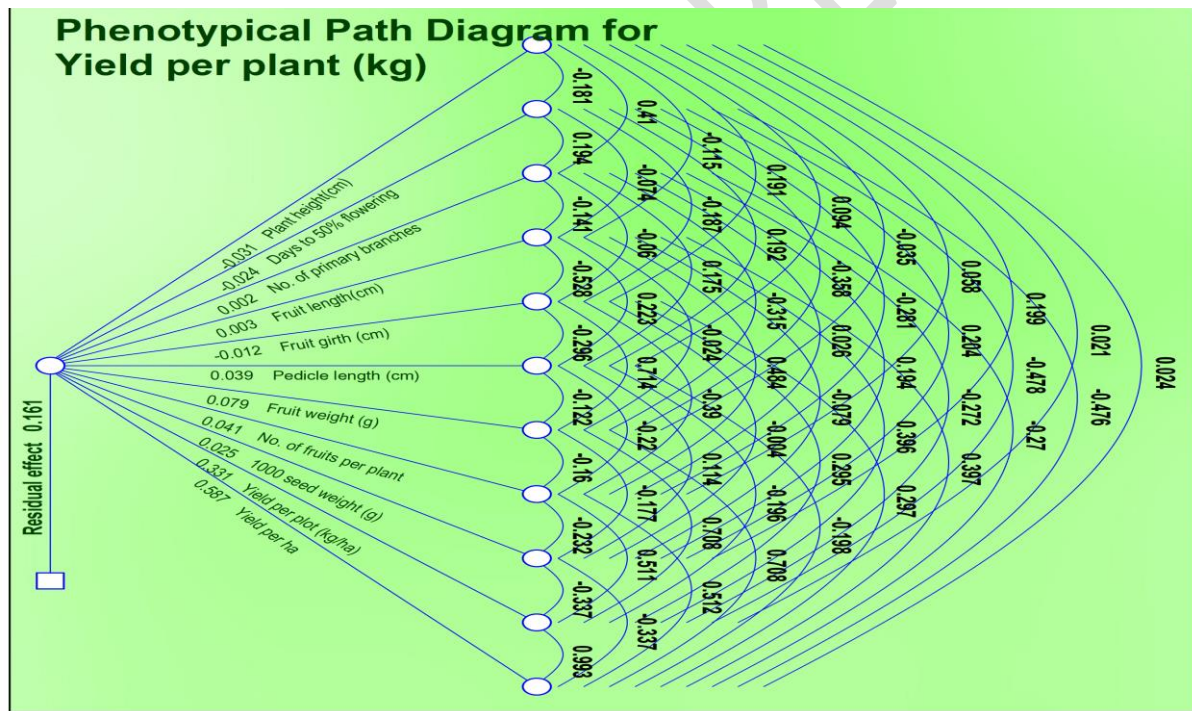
Phenotypical Path Diagram for Yield per plant (kg)

-0.031 Plant height(cm)
-0.024 Days to 50% flowering
0.002 No. of primary branches
0.003 Fruit length(cm)
-0.012 Fruit girth (cm)
0.039 Pedicle length (cm)
0.079 Fruit weight (g)
0.041 No. of fruits per plant
0.025 1000 seed weight (g)
0.331 Yield per plot (kg/ha)
0.587 Yield per ha

Residual effect 0.161

-0.181
0.194
-0.141
-0.328
-0.296
-0.122
-0.16
-0.232
-0.337
0.993

0.41
-0.074
-0.06
0.223
0.714
-0.22
-0.177
0.511
-0.337

-0.115
-0.167
0.175
-0.024
-0.39
0.114
0.708
0.512

0.191
0.192
-0.315
0.484
-0.004
-0.196
0.708

0.094
-0.358
0.026
-0.079
0.295
-0.198

-0.035
-0.281
0.194
0.396
0.297

0.058
0.204
-0.272
0.397

0.199
-0.478
-0.27

0.021
-0.476

0.024